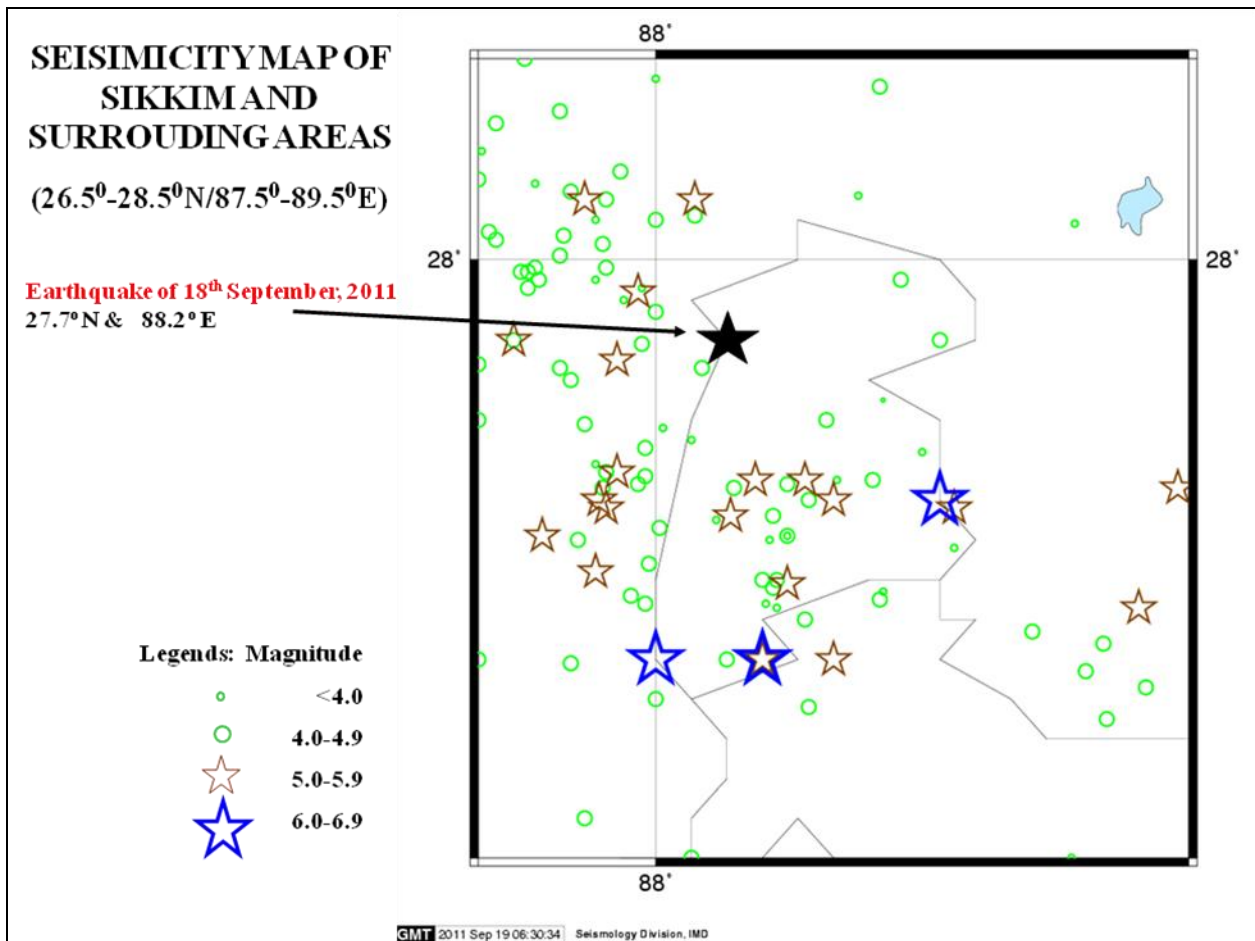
SEISIMICITY MAP OF SIKKIM AND SURROUDING AREAS

$(26.5^0-28.5^0N/87.5^0-89.5^0E)$

Earthquake of 18$^{th}$ September, 2011
27.7º N & 88.2º E

88°

28°

28°

88°

Legends: Magnitude

<4.0

4.0-4.9

5.0-5.9

6.0-6.9

GMT 2011 Sep 19 06:30:34 Seismology Division, IMD